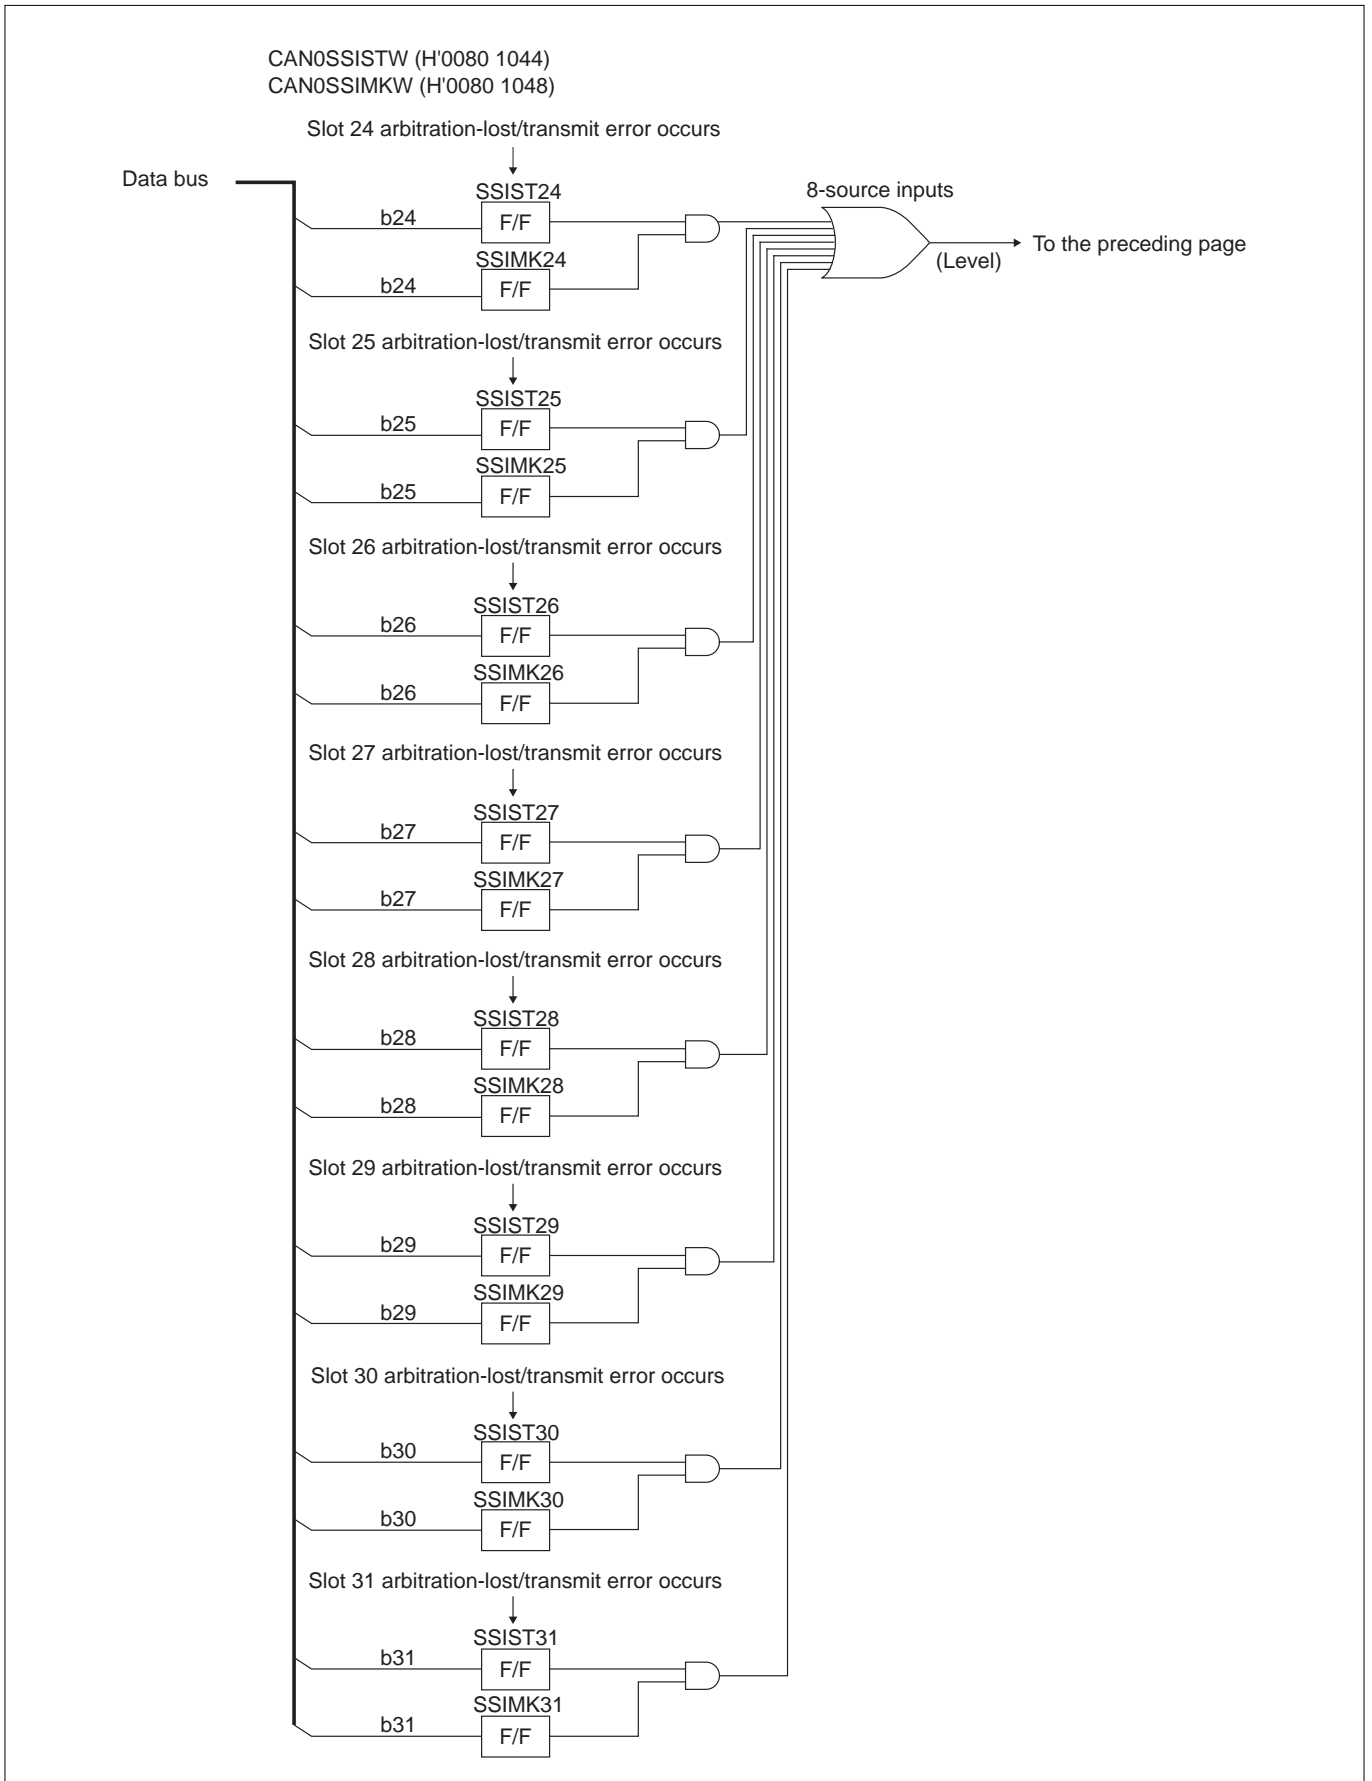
CAN0SSISTW (H'0080 1044)
CAN0SSIMKW (H'0080 1048)

Slot 24 arbitration-lost/transmit error occurs

Data bus

SSIST24
b24
F/F
SSIMK24
b24
F/F

8-source inputs

To the preceding page
(Level)

Slot 25 arbitration-lost/transmit error occurs
SSIST25
b25
F/F
SSIMK25
b25
F/F

Slot 26 arbitration-lost/transmit error occurs
SSIST26
b26
F/F
SSIMK26
b26
F/F

Slot 27 arbitration-lost/transmit error occurs
SSIST27
b27
F/F
SSIMK27
b27
F/F

Slot 28 arbitration-lost/transmit error occurs
SSIST28
b28
F/F
SSIMK28
b28
F/F

Slot 29 arbitration-lost/transmit error occurs
SSIST29
b29
F/F
SSIMK29
b29
F/F

Slot 30 arbitration-lost/transmit error occurs
SSIST30
b30
F/F
SSIMK30
b30
F/F

Slot 31 arbitration-lost/transmit error occurs
SSIST31
b31
F/F
SSIMK31
b31
F/F